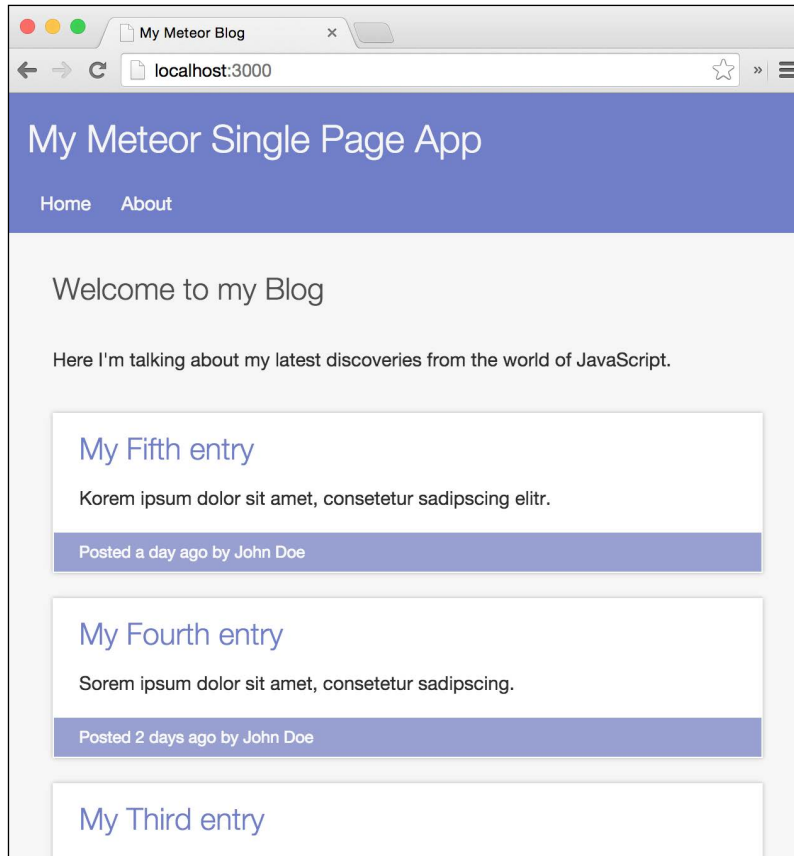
My Meteor Blog

localhost:3000

My Meteor Single Page App

Home About

Welcome to my Blog

Here I'm talking about my latest discoveries from the world of JavaScript.

My Fifth entry

Korem ipsum dolor sit amet, consetetur sadipscing elitr.

Posted a day ago by John Doe

My Fourth entry

Sorem ipsum dolor sit amet, consetetur sadipscing.

Posted 2 days ago by John Doe

My Third entry